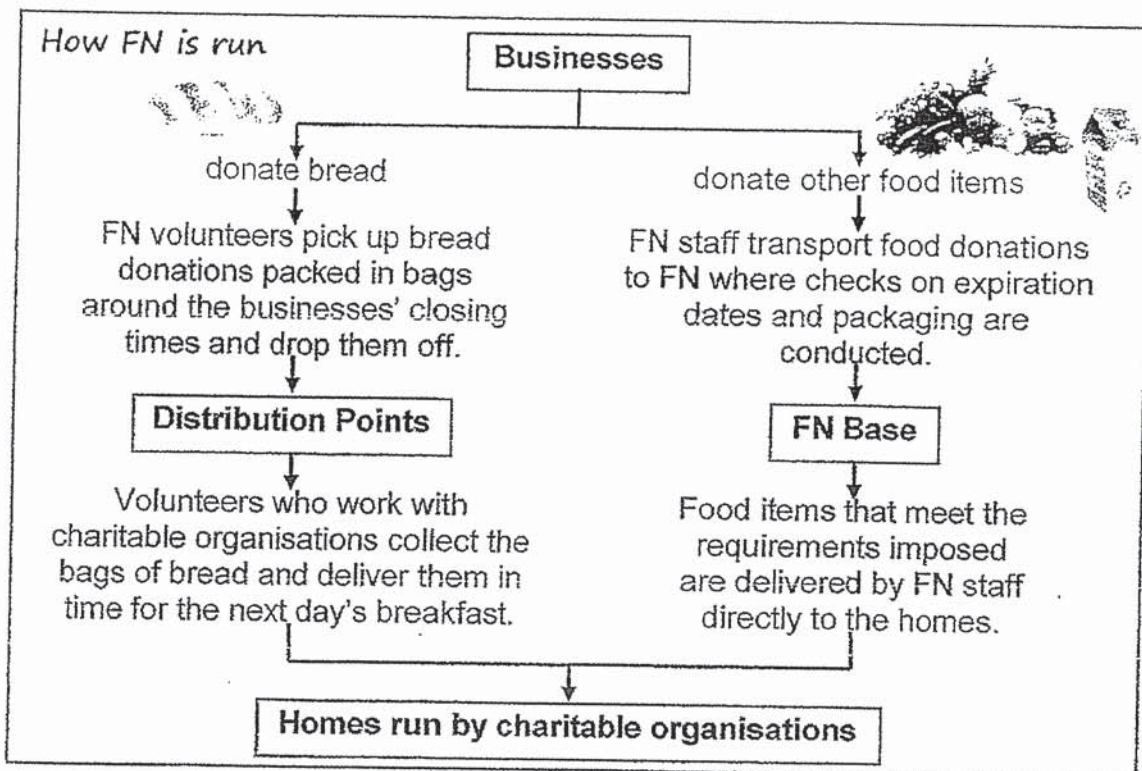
How FN is run

Businesses

donate bread

FN volunteers pick up bread donations packed in bags around the businesses' closing times and drop them off.

Distribution Points

Volunteers who work with charitable organisations collect the bags of bread and deliver them in time for the next day's breakfast.

donate other food items

FN staff transport food donations to FN where checks on expiration dates and packaging are conducted.

FN Base

Food items that meet the requirements imposed are delivered by FN staff directly to the homes.

Homes run by charitable organisations